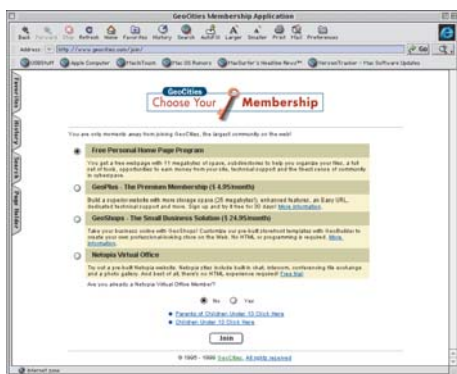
GeoCities Membership Application

Back Forward Stop Refresh Home Favorites History Search AutoFill Larger Smaller Print Mail Preferences

Address: http://www.geocities.com/join/

Go

Apple Computer Apple Support Mac OS Rumors MacSurfer's Headline News VersionTracker - Mac Software Updates

Favorites History Search Page Holder

GeoCities
Choose Your Membership

You are only moments away from joining GeoCities, the largest community on the web!

Free Personal Home Page Program

You get a free webpage with 11 megabytes of space, subdirectories to help you organize your files, a full set of tools, opportunities to earn money from your site, technical support and the fellowship of a community in cyberspace.

GeoPlus - The Premium Membership ($ 4.95/month)

Build a superior website with more storage space (25 megabytes!), enhanced features, an Easy URL, dedicated technical support and more. Sign up and try it free for 30 days! More information.

GeoShops - The Small Business Solution ($ 24.95/month)

Take your business online with GeoShops! Customize your pre-built storefront template with GeoBuilder to create your own professional-looking store on the Web. No HTML or programming is required. More information.

Netopia Virtual Office

To visit a pre-built Netopia website. Netopia sites include built-in chat, intercom, conferencing file exchange and a photo gallery. And best of all, there's no HTML experience required! Free trial

Are you already a Netopia Virtual Office Member?

No Yes

Parents of Children Under 13 Click Here
Children Under 13 Click Here

Join

© 1995 - 1999 GeoCities. All rights reserved.

Internet zone